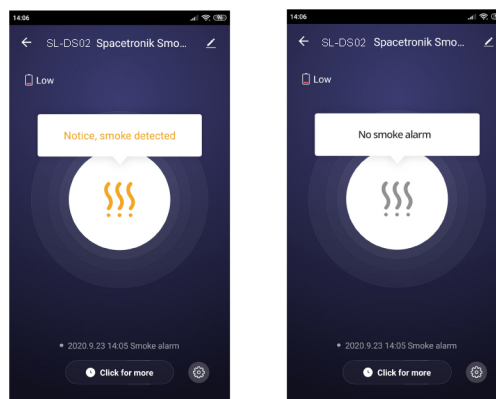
14:06

← SL-DS02 Spacetronik Smo...

Low

Notice, smoke detected

• 2020.9.23 14:05 Smoke alarm

Click for more

14:06

← SL-DS02 Spacetronik Smo...

Low

No smoke alarm

• 2020.9.23 14:05 Smoke alarm

Click for more